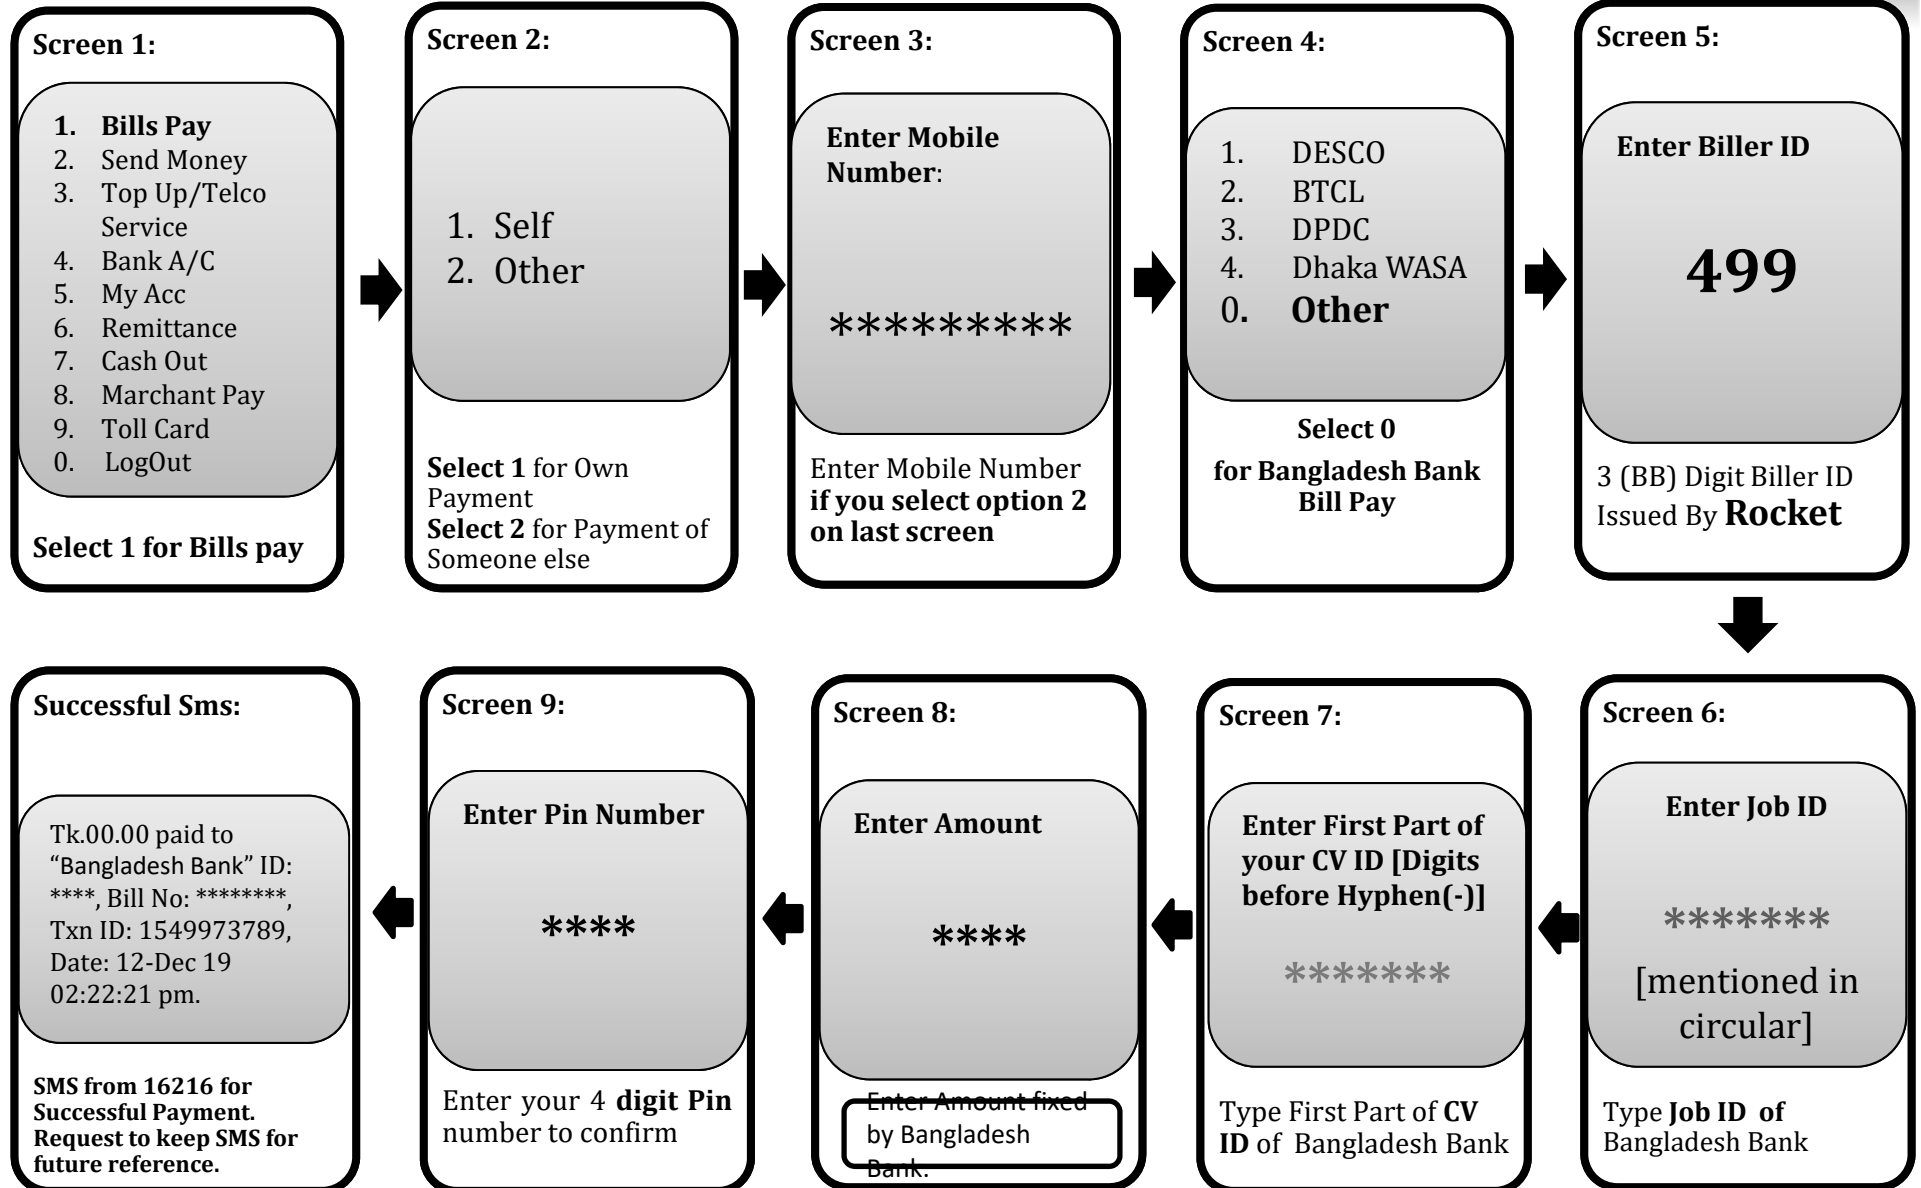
Screen 1:

1. Bills Pay
2. Send Money
3. Top Up/Telco Service
4. Bank A/C
5. My Acc
6. Remittance
7. Cash Out
8. Marchant Pay
9. Toll Card
0. LogOut

Select 1 for Bills pay

Screen 2:

1. Self
2. Other

Select 1 for Own Payment
Select 2 for Payment of Someone else

Screen 3:

Enter Mobile Number:

*********

Enter Mobile Number if you select option 2 on last screen

Screen 4:

1. DESCO
2. BTCL
3. DPDC
4. Dhaka WASA
0. Other

Select 0 for Bangladesh Bank Bill Pay

Screen 5:

Enter Biller ID

499

3 (BB) Digit Biller ID Issued By Rocket

Screen 6:

Enter Job ID

*******

[mentioned in circular]

Type Job ID of Bangladesh Bank

Screen 7:

Enter First Part of your CV ID [Digits before Hyphen(-)]

*******

Type First Part of CV ID of Bangladesh Bank

Screen 8:

Enter Amount

****

Enter Amount fixed by Bangladesh Bank.

Screen 9:

Enter Pin Number

****

Enter your 4 digit Pin number to confirm

Successful Sms:

Tk.00.00 paid to "Bangladesh Bank" ID: ****, Bill No: ********, Txn ID: 1549973789, Date: 12-Dec 19 02:22:21 pm.

SMS from 16216 for Successful Payment. Request to keep SMS for future reference.